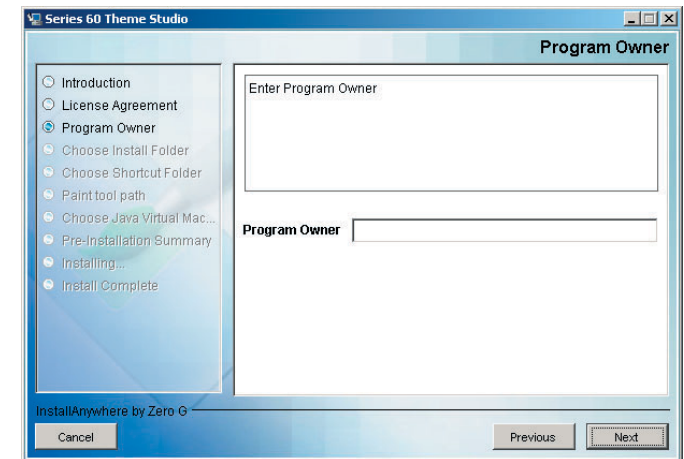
Series 60 Theme Studio

Program Owner

Introduction
License Agreement
Program Owner
Choose Install Folder
Choose Shortcut Folder
Paint tool path
Choose Java Virtual Mac...
Pre-Installation Summary
Installing...
Install Complete

Enter Program Owner

Program Owner

InstallAnywhere by Zero G

Cancel

Previous

Next